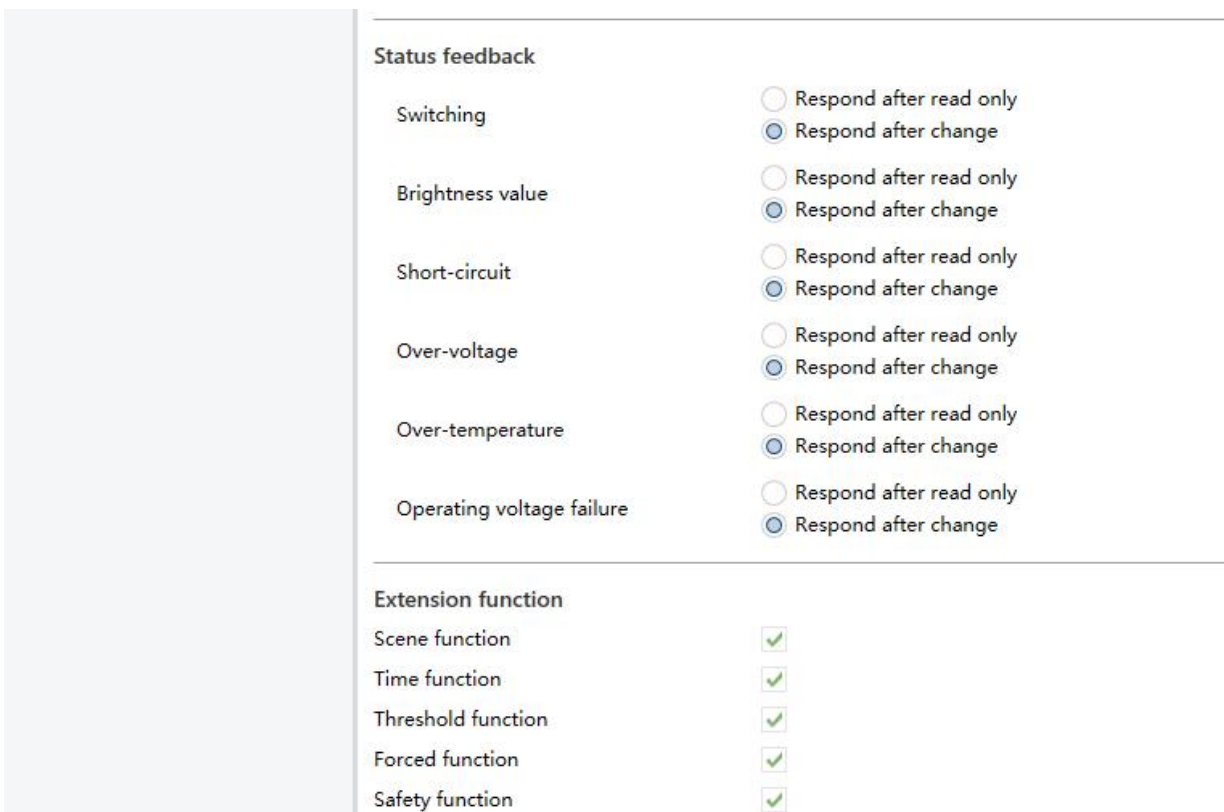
Status feedback

Switching
Respond after read only
Respond after change

Brightness value
Respond after read only
Respond after change

Short-circuit
Respond after read only
Respond after change

Over-voltage
Respond after read only
Respond after change

Over-temperature
Respond after read only
Respond after change

Operating voltage failure
Respond after read only
Respond after change

Extension function
Scene function
Time function
Threshold function
Forced function
Safety function